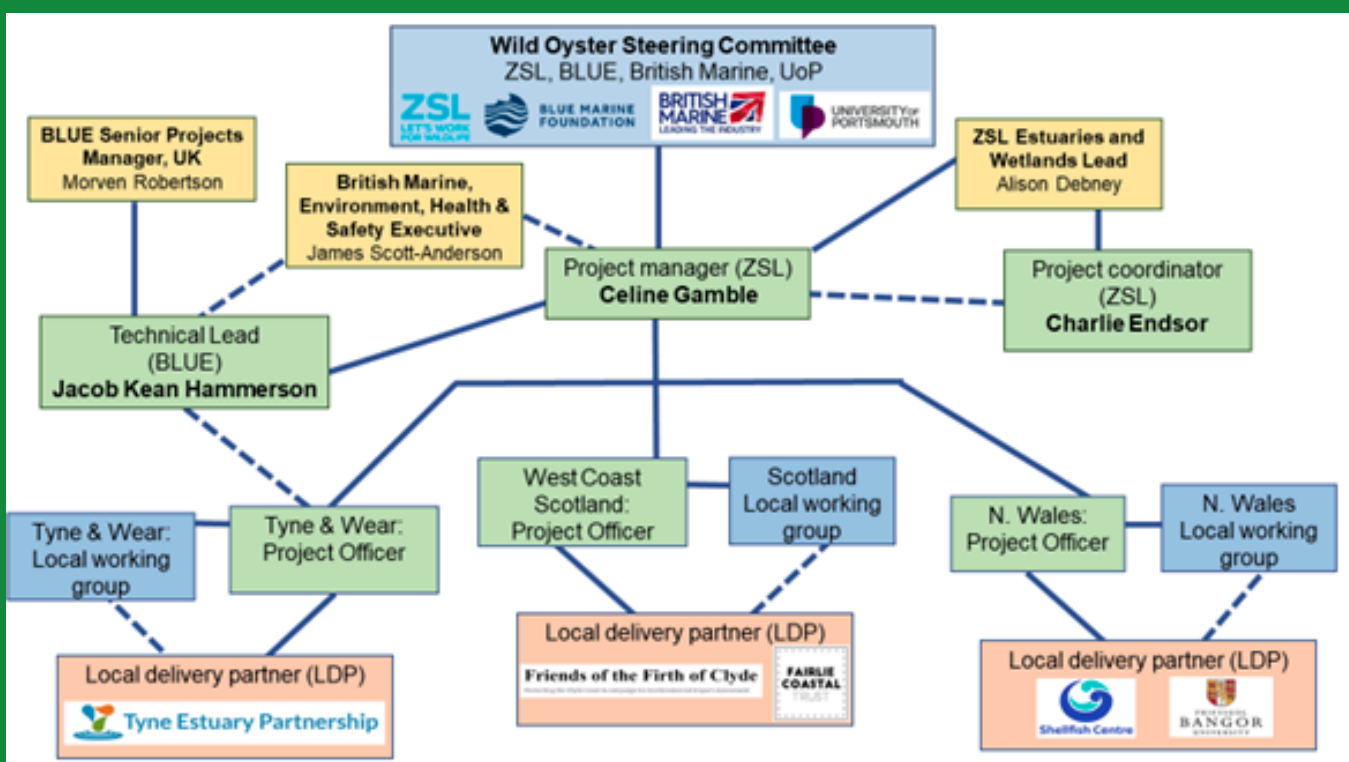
Wild Oyster Steering Committee
ZSL, BLUE, British Marine, UoP

ZSL LET'S WORK FOR WILDLIFE
BLUE MARINE FOUNDATION
BRITISH MARINE LEADING THE INDUSTRY
UNIVERSITY OF PORTSMOUTH

BLUE Senior Projects Manager, UK
Morven Robertson

British Marine, Environment, Health & Safety Executive
James Scott-Anderson

ZSL Estuaries and Wetlands Lead
Alison Debney

Project manager (ZSL)
Celine Gamble

Project coordinator (ZSL)
Charlie Endsor

Technical Lead (BLUE)
Jacob Kean Hammerson

West Coast Scotland: Project Officer

Scotland Local working group

Tyne & Wear: Local working group

Tyne & Wear: Project Officer

N. Wales: Project Officer

N. Wales Local working group

Local delivery partner (LDP)
Friends of the Firth of Clyde
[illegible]
FAIRLIE COASTAL TRUST

Local delivery partner (LDP)
Tyne Estuary Partnership

Local delivery partner (LDP)
Shellfish Centre
PRIFYSGOL BANGOR UNIVERSITY